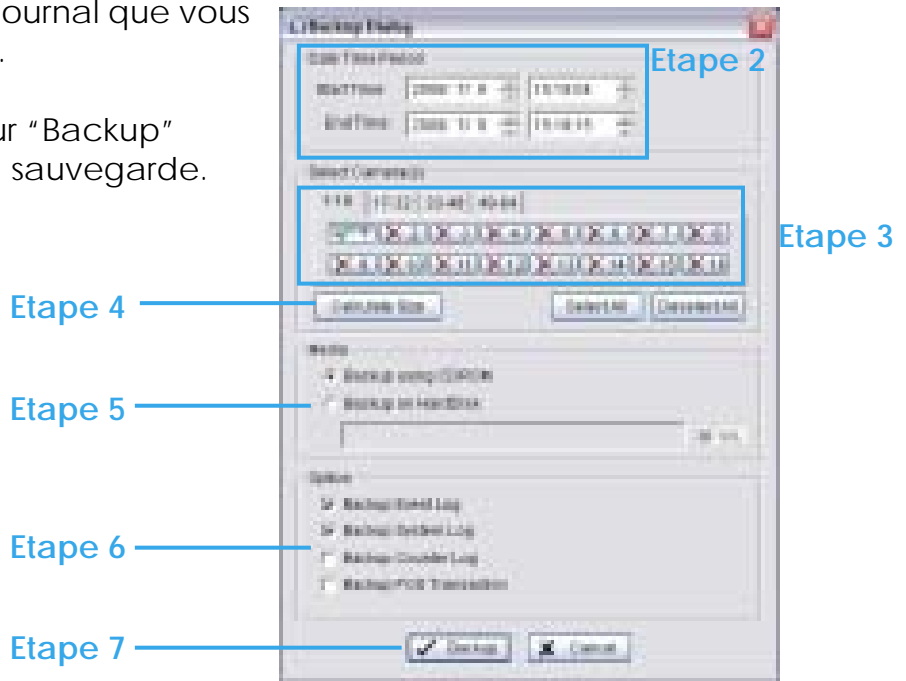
ournal que vous
.

ur "Backup"
sauvegarde.

Backup Dialog

Date Time Period
Start Time: 2008/ 11/ 6 15:18:04
End Time: 2008/ 11/ 6 15:18:15

Etape 2

Select Camera(s)
1-16 17-32 33-48 49-64

Etape 3

Etape 4
Calculate Size
Select All
Deselect All

Media
Backup using CD/DVD
Etape 5
Backup on Hard Disk

Option
Etape 6
Backup Event Log
Backup System Log
Backup Counter Log
Backup POS Transaction

Etape 7
Backup
Cancel